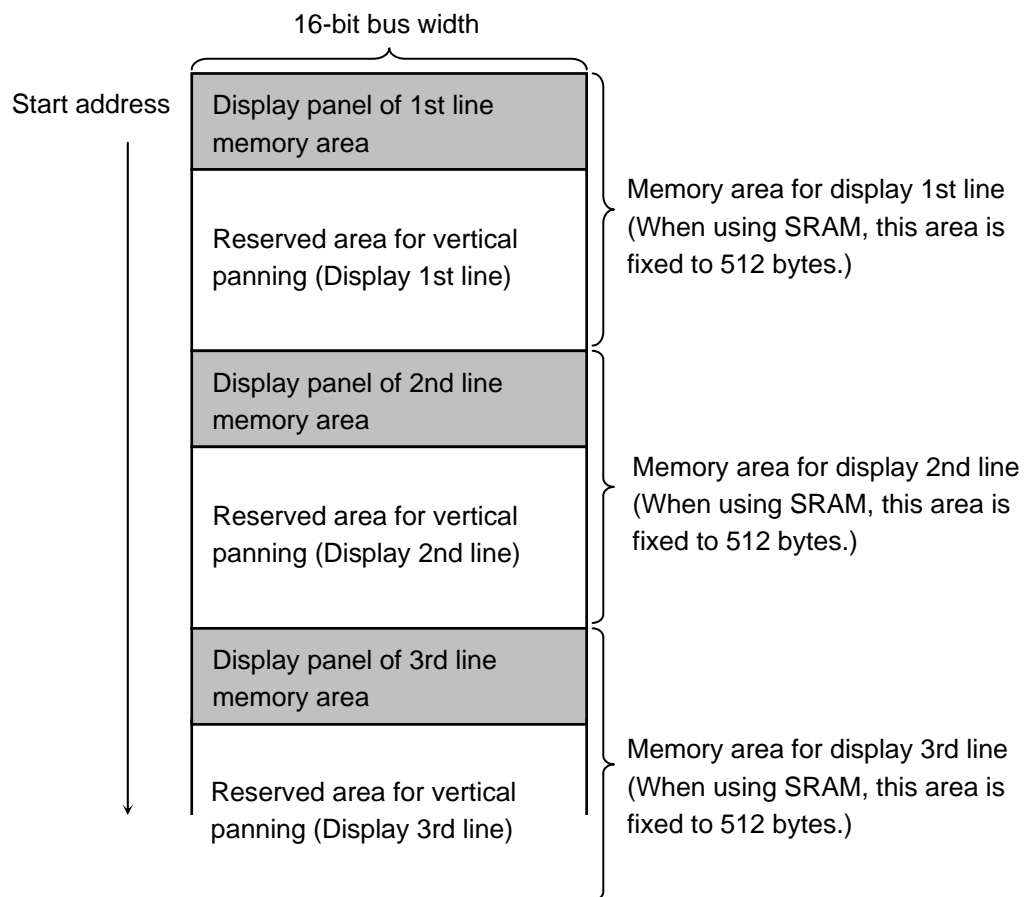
16-bit bus width

Start address

Display panel of 1st line memory area

Reserved area for vertical panning (Display 1st line)

Memory area for display 1st line (When using SRAM, this area is fixed to 512 bytes.)

Display panel of 2nd line memory area

Reserved area for vertical panning (Display 2nd line)

Memory area for display 2nd line (When using SRAM, this area is fixed to 512 bytes.)

Display panel of 3rd line memory area

Reserved area for vertical panning (Display 3rd line)

Memory area for display 3rd line (When using SRAM, this area is fixed to 512 bytes.)